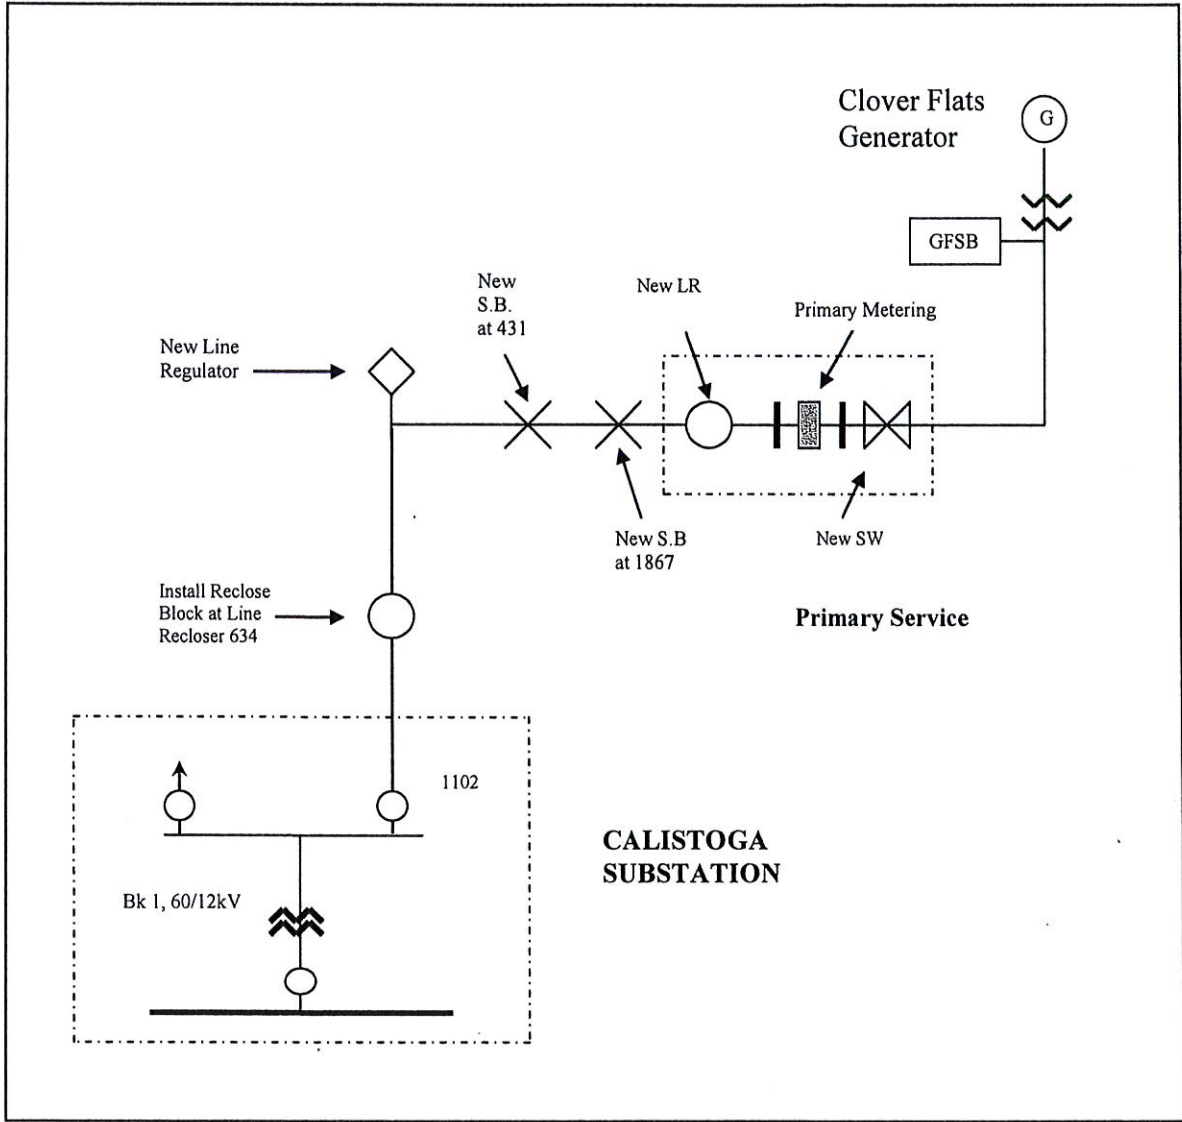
Clover Flats Generator

G

GFSB

New S.B. at 431

New LR

Primary Metering

New Line Regulator

New S.B at 1867

New SW

Install Reclose Block at Line Recloser 634

Primary Service

1102

CALISTOGA SUBSTATION

Bk 1, 60/12kV